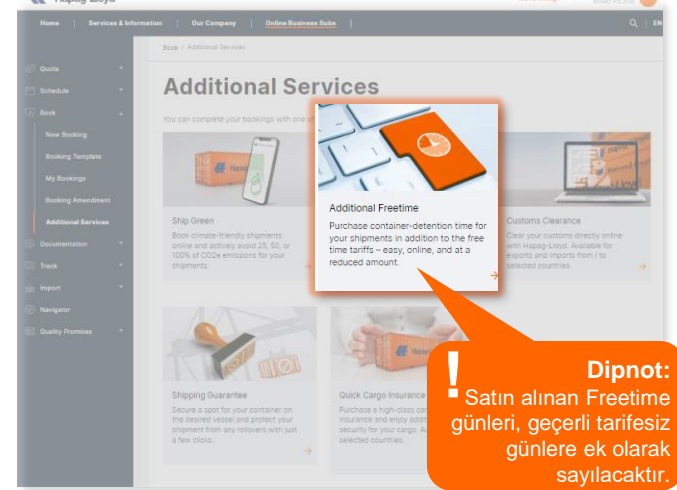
Hapag-Lloyd

Home | Services & Information | Our Company | Online Business Suite | EN

Quote
Schedule
Book
New Booking
Booking Template
My Bookings
Booking Amendment
Additional Services
Documentation
Track
Import
Navigator
Quality Promises

Book > Additional Services

Additional Services

You can complete your bookings with one of

Ship Green
Book climate-friendly shipments online and actively avoid 25, 50, or 100% of CO2e emissions for your shipments.

Additional Freetime
Purchase container-detention time for your shipments in addition to the free time tariffs – easy, online, and at a reduced amount.

Customs Clearance
Clear your customs directly online with Hapag-Lloyd. Available for exports and imports from / to selected countries.

Shipping Guarantee
Secure a spot for your container on the desired vessel and protect your shipment from any rollovers with just a few clicks.

Quick Cargo Insurance
Purchase a high-class cargo insurance and enjoy additional security for your cargo. Available in selected countries.

!
Dipnot:
Satın alınan Freetime günleri, geçerli tarifesiz günlere ek olarak sayılacaktır.